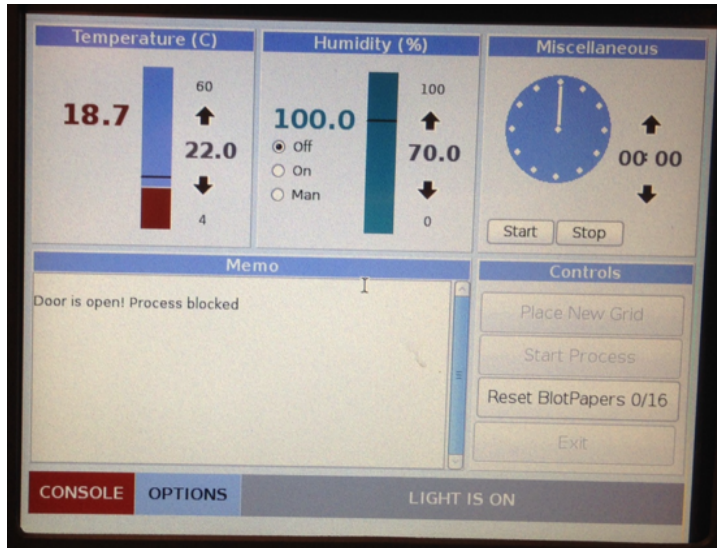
Temperature (C)

18.7

60

22.0

4

Humidity (%)

100.0

Off
On
Man

100

70.0

0

Miscellaneous

00:00

Start Stop

Memo

Door is open! Process blocked

Controls

Place New Grid

Start Process

Reset BlotPapers 0/16

Exit

CONSOLE OPTIONS LIGHT IS ON